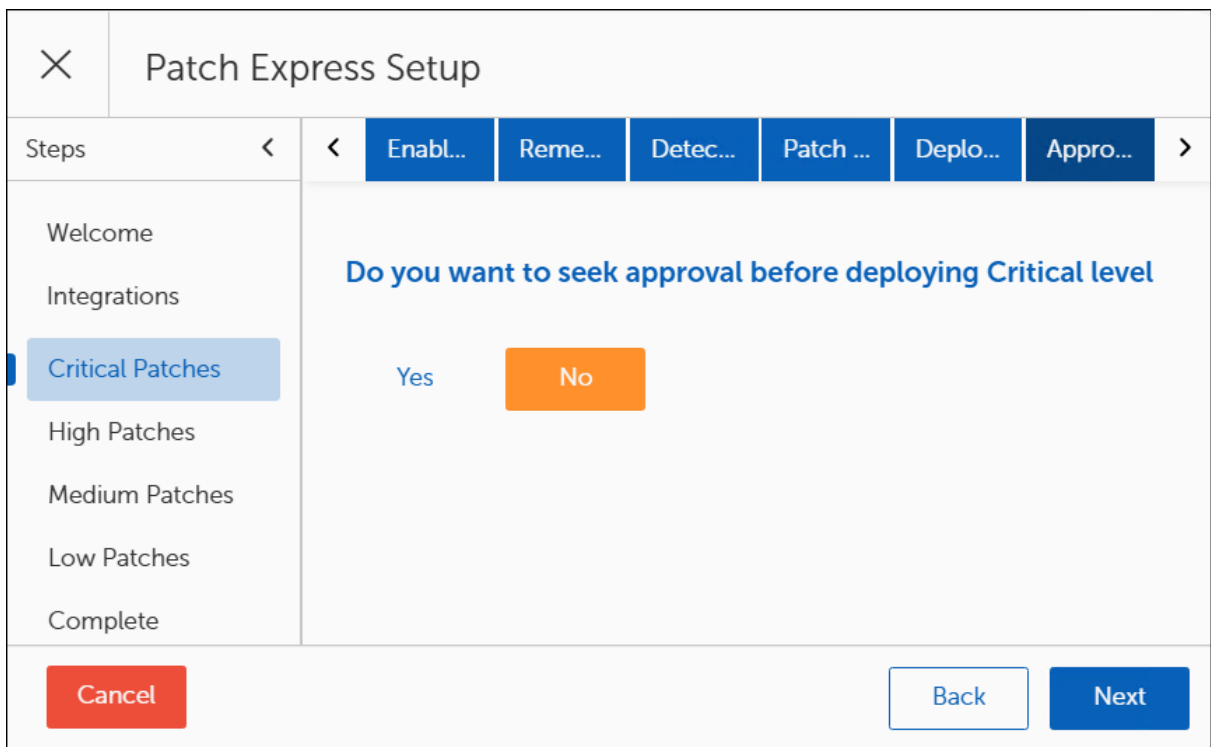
Patch Express Setup

Steps

Welcome

Integrations

Critical Patches

High Patches

Medium Patches

Low Patches

Complete

Enabl... Reme... Detec... Patch ... Deplo... Appro...

Do you want to seek approval before deploying Critical level

Yes No

Cancel

Back Next